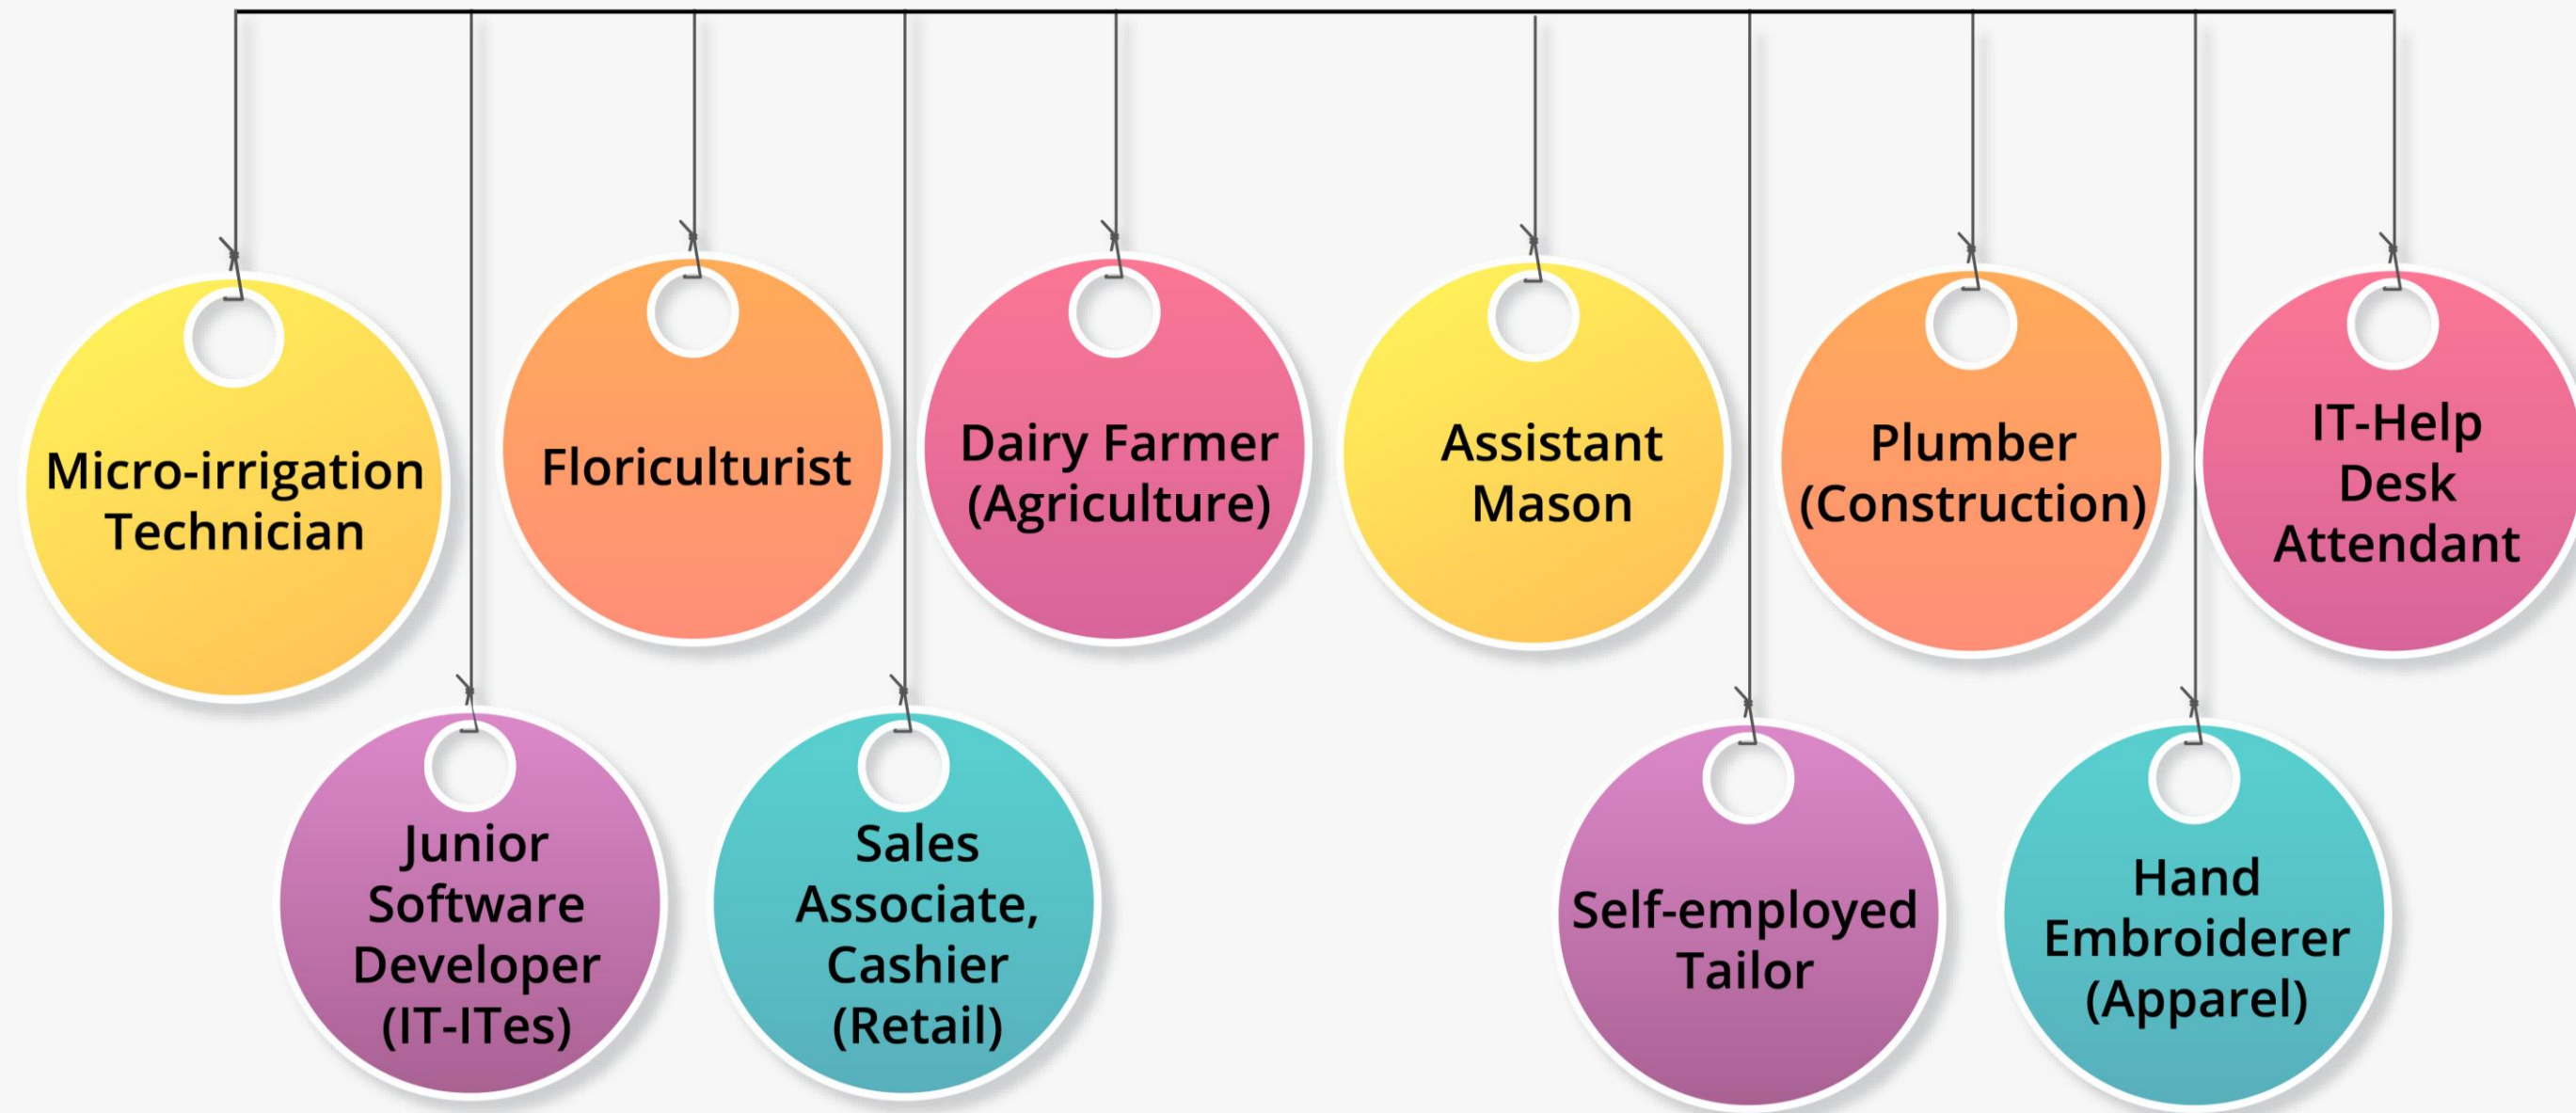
Micro-irrigation Technician

Junior Software Developer (IT-ITes)

Floriculturist

Sales Associate, Cashier (Retail)

Dairy Farmer (Agriculture)

Assistant Mason

Self-employed Tailor

Plumber (Construction)

Hand Embroiderer (Apparel)

IT-Help Desk Attendant